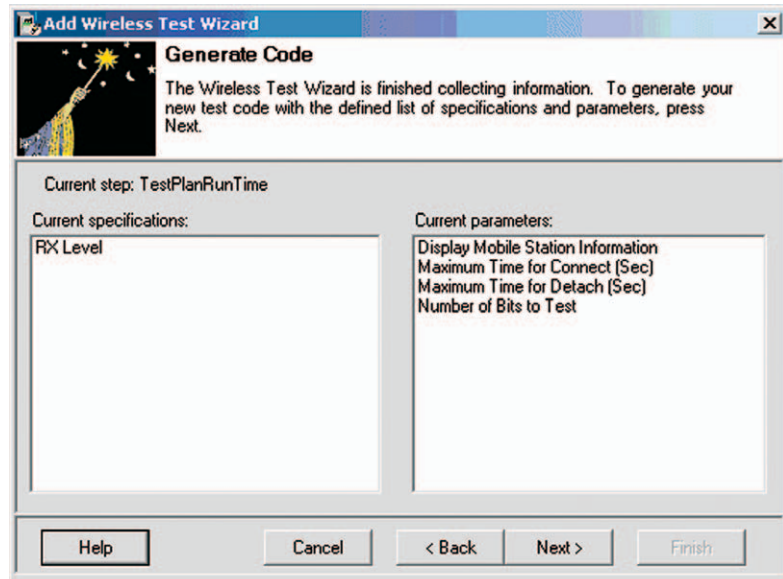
Add Wireless Test Wizard

Generate Code

The Wireless Test Wizard is finished collecting information. To generate your new test code with the defined list of specifications and parameters, press Next.

Current step: TestPlanRunTime

Current specifications:

RX Level

Current parameters:

Display Mobile Station Information
Maximum Time for Connect (Sec)
Maximum Time for Detach (Sec)
Number of Bits to Test

Help | Cancel | < Back | Next > | Finish